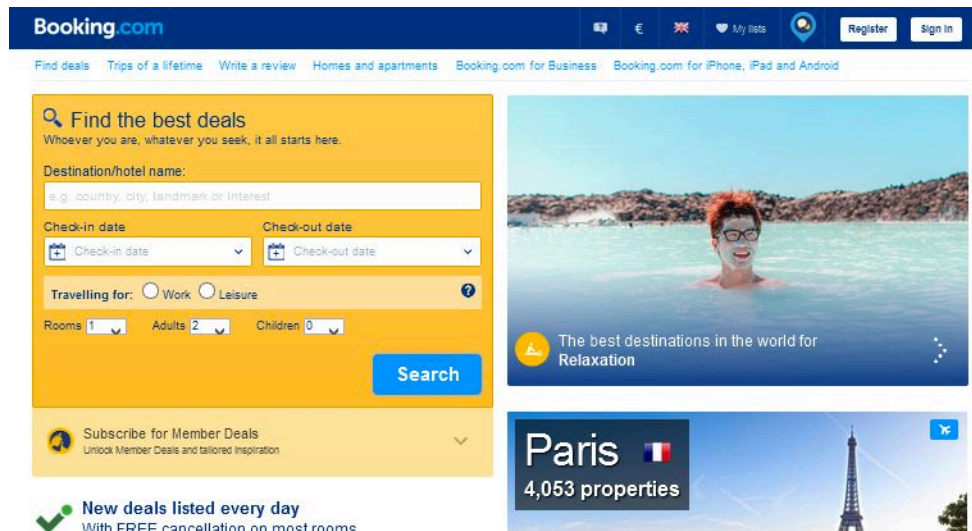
Booking.com

€

My lists

Register

Sign in

Find deals Trips of a lifetime Write a review Homes and apartments Booking.com for Business Booking.com for iPhone, iPad and Android

Find the best deals

Whoever you are, whatever you seek, it all starts here.

Destination/hotel name:

e.g. country, city, landmark or interest

Check-in date

Check-out date

Check-in date

Check-out date

Travelling for: Work Leisure

Rooms 1 Adults 2 Children 0

Search

Subscribe for Member Deals

Unlock Member Deals and tailored inspiration

New deals listed every day

With FREE cancellation on most rooms

The best destinations in the world for Relaxation

Paris

4,053 properties